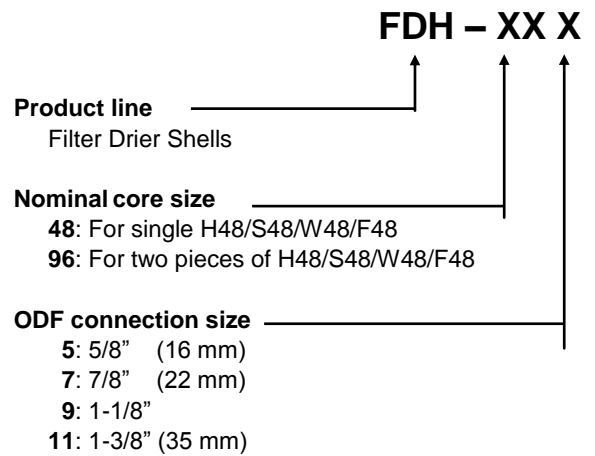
FDH – XX X

**Product line**
Filter Drier Shells

**Nominal core size**
**48**: For single H48/S48/W48/F48
**96**: For two pieces of H48/S48/W48/F48

**ODF connection size**
**5**: 5/8" (16 mm)
**7**: 7/8" (22 mm)
**9**: 1-1/8"
**11**: 1-3/8" (35 mm)